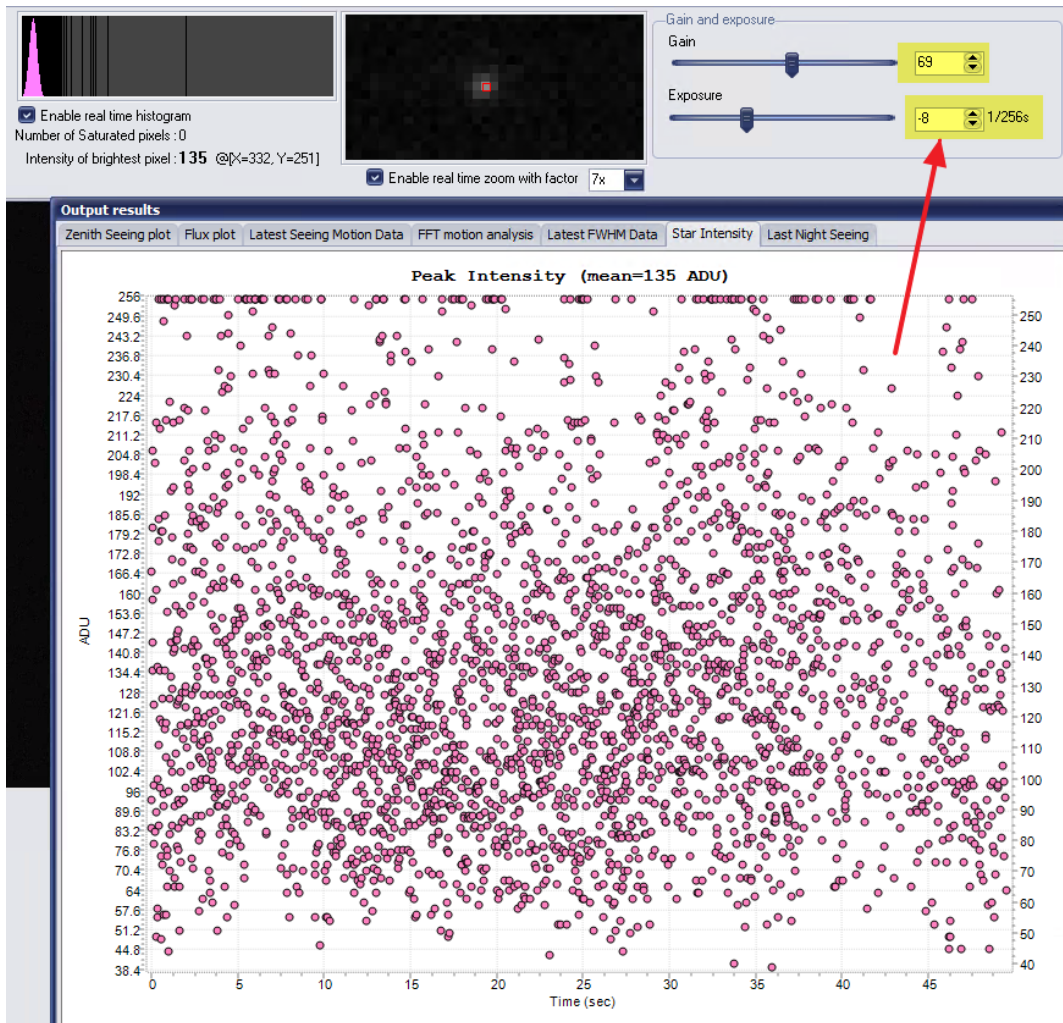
Enable real time histogram
Number of Saturated pixels : 0
Intensity of brightest pixel : 135 @[X=332, Y=251]

Enable real time zoom with factor 7x

Gain and exposure
Gain
69
Exposure
-8
1/256s

Output results
Zenith Seeing plot | Flux plot | Latest Seeing Motion Data | FFT motion analysis | Latest FWHM Data | Star Intensity | Last Night Seeing

Peak Intensity (mean=135 ADU)

ADU
256
249.6
243.2
236.8
230.4
224
217.6
211.2
204.8
198.4
192
185.6
179.2
172.8
166.4
160
153.6
147.2
140.8
134.4
128
121.6
115.2
108.8
102.4
96
89.6
83.2
76.8
70.4
64
57.6
51.2
44.8
38.4

250
240
230
220
210
200
190
180
170
160
150
140
130
120
110
100
90
80
70
60
50
40

0
5
10
15
20
25
30
35
40
45
Time (sec)